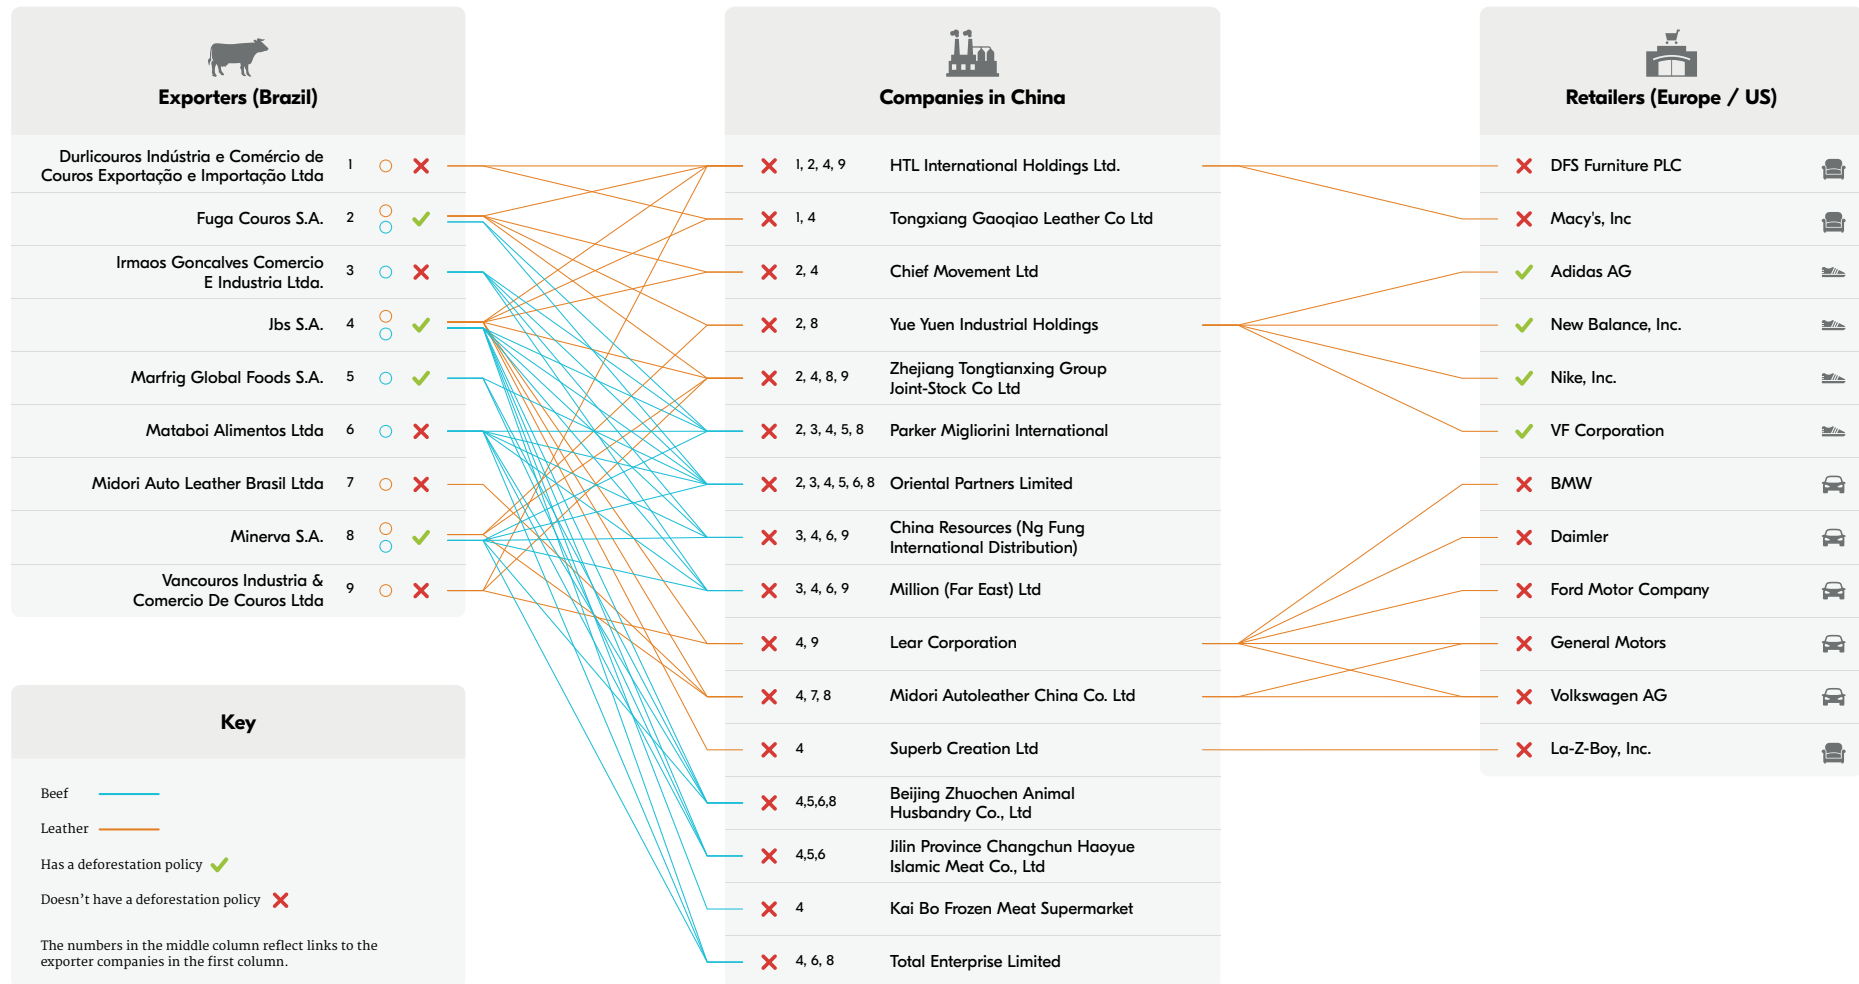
Exporters (Brazil)

Durlicouros Indústria e Comércio de Couros Exportação e Importação Ltda 1
Fuga Couros S.A. 2
Irmaos Goncalves Comercio E Industria Ltda. 3
Jbs S.A. 4
Marfrig Global Foods S.A. 5
Mataboi Alimentos Ltda 6
Midori Auto Leather Brasil Ltda 7
Minerva S.A. 8
Vancouros Industria & Comercio De Couros Ltda 9

Key

Beef
Leather
Has a deforestation policy
Doesn't have a deforestation policy

The numbers in the middle column reflect links to the exporter companies in the first column.

Companies in China

1, 2, 4, 9 HTL International Holdings Ltd.
1, 4 Tongxiang Gaoqiao Leather Co Ltd
2, 4 Chief Movement Ltd
2, 8 Yue Yuen Industrial Holdings
2, 4, 8, 9 Zhejiang Tongtianxing Group Joint-Stock Co Ltd
2, 3, 4, 5, 8 Parker Migliorini International
2, 3, 4, 5, 6, 8 Oriental Partners Limited
3, 4, 6, 9 China Resources (Ng Fung International Distribution)
3, 4, 6, 9 Million (Far East) Ltd
4, 9 Lear Corporation
4, 7, 8 Midori Autoleather China Co. Ltd
4 Superb Creation Ltd
4,5,6,8 Beijing Zhuochen Animal Husbandry Co., Ltd
4,5,6 Jilin Province Changchun Haoyue Islamic Meat Co., Ltd
4 Kai Bo Frozen Meat Supermarket
4, 6, 8 Total Enterprise Limited

Retailers (Europe / US)

DFS Furniture PLC
Macy's, Inc
Adidas AG
New Balance, Inc.
Nike, Inc.
VF Corporation
BMW
Daimler
Ford Motor Company
General Motors
Volkswagen AG
La-Z-Boy, Inc.